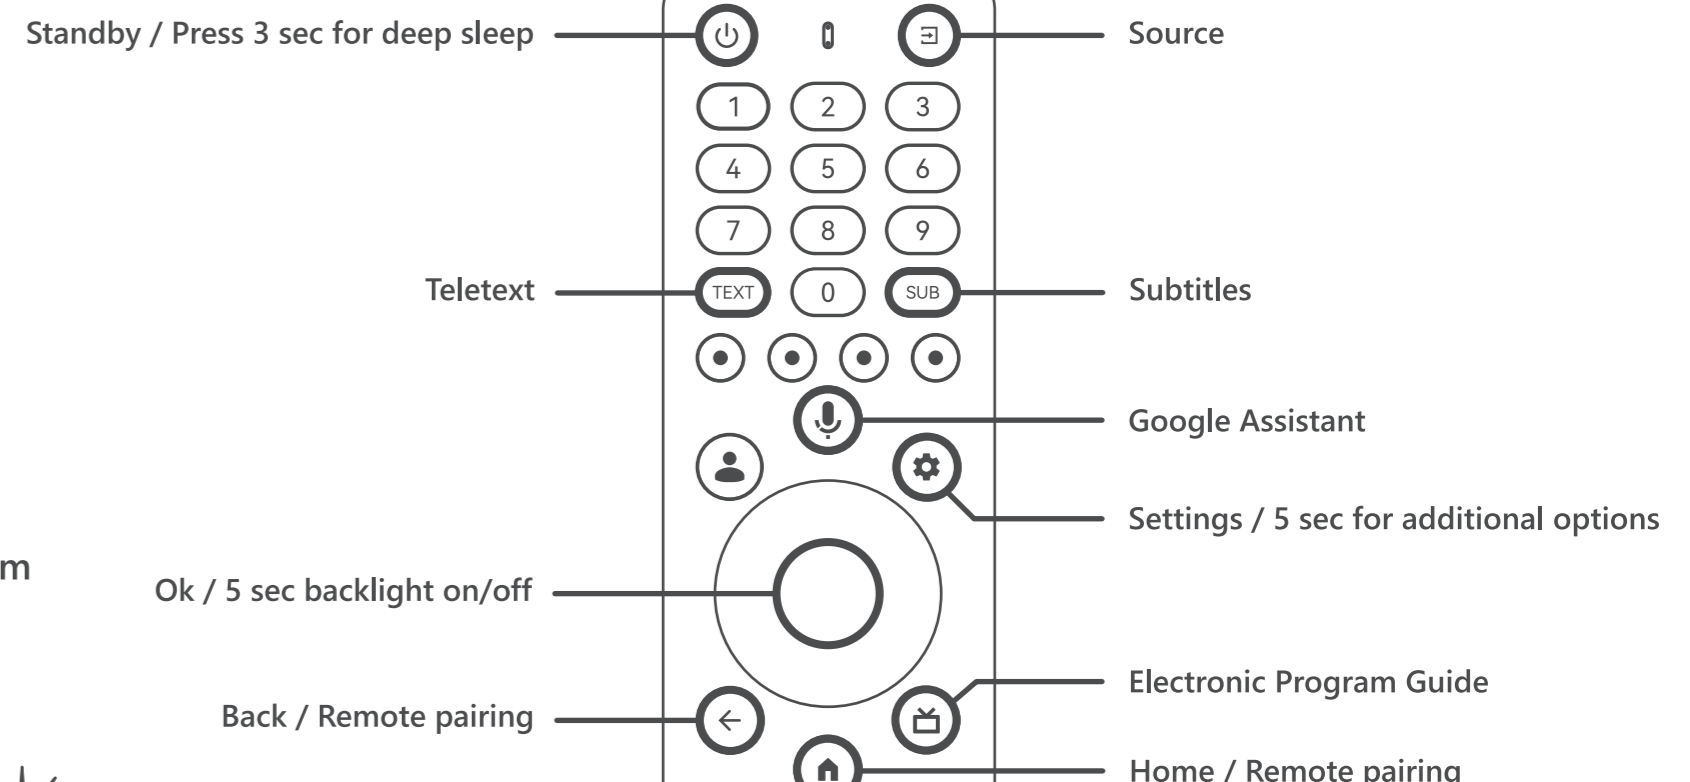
Standby / Press 3 sec for deep sleep

Source

1 2 3
4 5 6
7 8 9
TEXT 0 SUB

Teletext

Subtitles

Google Assistant

Settings / 5 sec for additional options

m

Ok / 5 sec backlight on/off

Electronic Program Guide

Back / Remote pairing

Home / Remote pairing